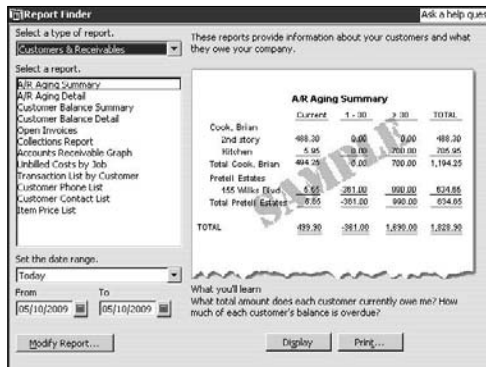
Report Finder

Ask a help ques

Select a type of report.

Customers & Receivables

These reports provide information about your customers and what they owe your company.

Select a report.

A/R Aging Summary
A/R Aging Detail
Customer Balance Summary
Customer Balance Detail
Open Invoices
Collections Report
Accounts Receivable Graph
Unbilled Costs by Job
Transaction List by Customer
Customer Phone List
Customer Contact List
Item Price List

A/R Aging Summary

| | Current | 1 - 30 | > 30 | TOTAL |
|---|---|---|---|---|
| Cook, Brian | | | | |
| 2nd story | 488.30 | 0.00 | 0.00 | 488.30 |
| Kitchen | 5.95 | 0.00 | 700.00 | 705.95 |
| Total Cook, Brian | 494.25 | 0.00 | 700.00 | 1,194.25 |
| Pretell Estates | | | | |
| 155 Wilks Blvd. | 5.65 | -361.00 | 990.00 | 634.65 |
| Total Pretell Estates | 5.65 | -361.00 | 990.00 | 634.65 |
| TOTAL | 499.90 | -361.00 | 1,690.00 | 1,828.90 |

SAMPLE

Set the date range.

Today

From 05/10/2009 To 05/10/2009

What you'll learn
What total amount does each customer currently owe me? How much of each customer's balance is overdue?

Modify Report...

Display

Print...